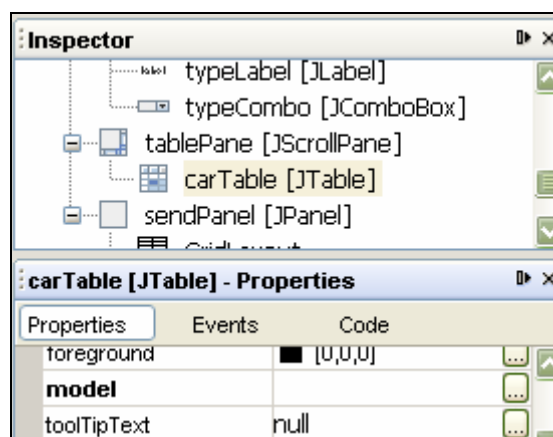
Inspector

typeLabel [JLabel]

typeCombo [JComboBox]

tablePane [JScrollPane]

carTable [JTable]

sendPanel [JPanel]

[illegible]

carTable [JTable] - Properties

Properties | Events | Code

| | | |
|---|---|---|
| foreground | [0,0,0] | ... |
| model | | ... |
| toolTipText | null | ... |